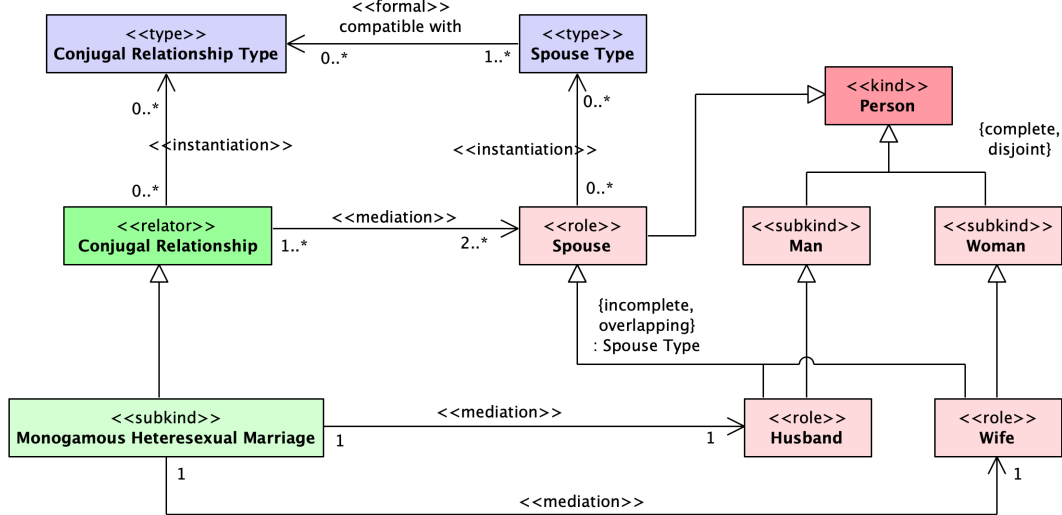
<<type>>
Conjugal Relationship Type

<<formal>>
compatible with

0..*

1..*

<<type>>
Spouse Type

<<kind>>
Person

0..*

0..*

<<instantiation>>

<<instantiation>>

{complete, disjoint}

0..*

0..*

<<relator>>
Conjugal Relationship

<<mediation>>

1..*

2..*

<<role>>
Spouse

<<subkind>>
Man

<<subkind>>
Woman

{incomplete, overlapping}
: Spouse Type

<<subkind>>
Monogamous Heteresexual Marriage

<<mediation>>

1

1

<<role>>
Husband

<<role>>
Wife

1

1

<<mediation>>